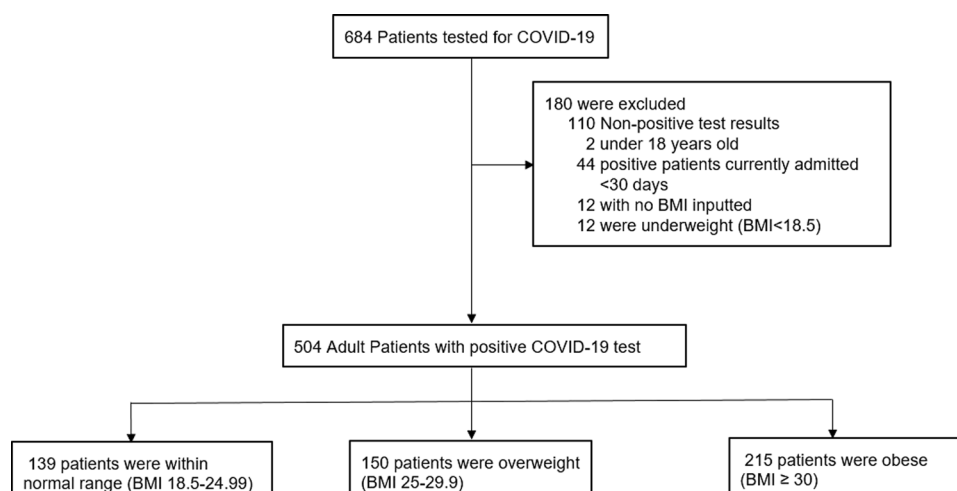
684 Patients tested for COVID-19

180 were excluded
110 Non-positive test results
2 under 18 years old
44 positive patients currently admitted <30 days
12 with no BMI inputted
12 were underweight (BMI<18.5)

504 Adult Patients with positive COVID-19 test

139 patients were within normal range (BMI 18.5-24.99)

150 patients were overweight (BMI 25-29.9)

215 patients were obese (BMI ≥ 30)